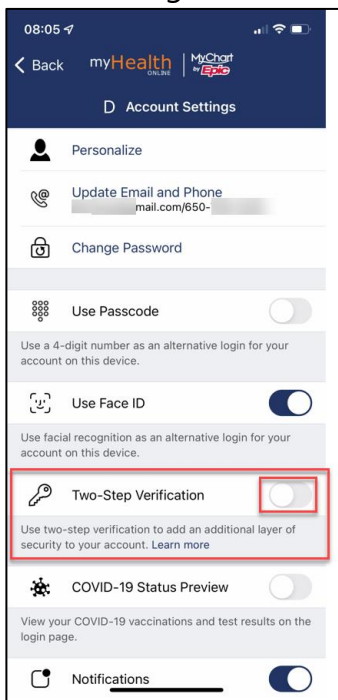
08:05

Back myHealth ONLINE MyChart by Epic

D Account Settings

Personalize

Update Email and Phone
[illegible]mail.com/650-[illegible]

Change Password

Use Passcode

Use a 4-digit number as an alternative login for your account on this device.

Use Face ID

Use facial recognition as an alternative login for your account on this device.

Two-Step Verification

Use two-step verification to add an additional layer of security to your account. Learn more

COVID-19 Status Preview

View your COVID-19 vaccinations and test results on the login page.

Notifications